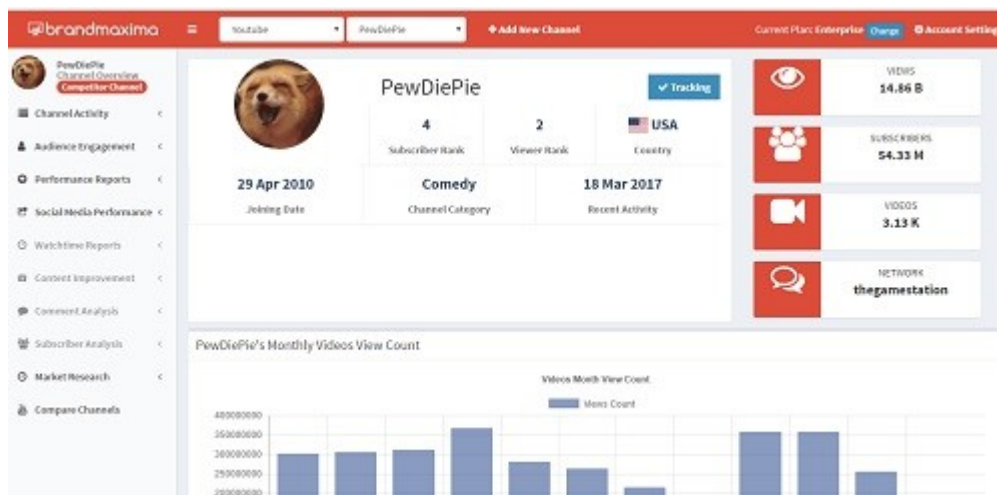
brandmaxima

Youtube

PewDiePie

+ Add New Channel

Current Plan: Enterprise Change

Account Settings

PewDiePie
Channel Overview
Competitor Channel

Channel Activity

Audience Engagement

Performance Reports

Social Media Performance

Watchtime Reports

Content Improvement

Comment Analysis

Subscriber Analysis

Market Research

Compare Channels

PewDiePie

✔ Tracking

| 4 | 2 | USA |
|---|---|---|
| Subscriber Rank | Viewer Rank | Country |

| 29 Apr 2010 | Comedy | 18 Mar 2017 |
|---|---|---|
| Joining Date | Channel Category | Recent Activity |

VIEWS
14.86 B

SUBSCRIBERS
54.33 M

VIDEOS
3.13 K

NETWORK
thegamestation

PewDiePie's Monthly Videos View Count

Videos Month View Count

Views Count

400000000
350000000
300000000
250000000
200000000